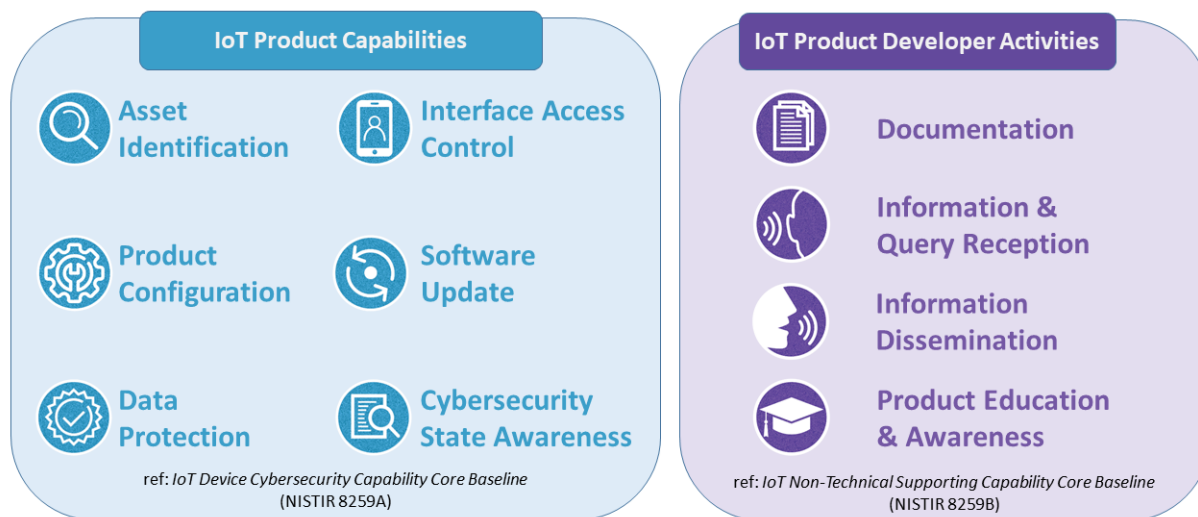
IoT Product Capabilities

Asset Identification

Interface Access Control

Product Configuration

Software Update

Data Protection

Cybersecurity State Awareness

ref: IoT Device Cybersecurity Capability Core Baseline (NISTIR 8259A)

IoT Product Developer Activities

Documentation

Information & Query Reception

Information Dissemination

Product Education & Awareness

ref: IoT Non-Technical Supporting Capability Core Baseline (NISTIR 8259B)